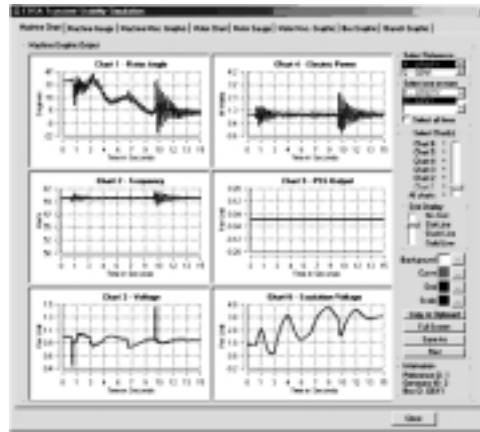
Machine Chart | Machine Graphs | Machine Misc. Graphs | Video Chart | Video Graphs | Video Misc. Graphs | Bus Graphs | Branch Graphs

Machine Graphs Output

Chart 1 - Rotor Angle

Time in Seconds

Chart 4 - Electric Power

Time in Seconds

Chart 2 - Frequency

Time in Seconds

Chart 5 - PSS Output

Time in Seconds

Chart 3 - Voltage

Time in Seconds

Chart 6 - Excitation Voltage

Time in Seconds

Select Reference

Select all lines

Select Chart

Chart 1
Chart 2
Chart 3
Chart 4
Chart 5
Chart 6
Chart 7

All charts

Background
Curve
Grid
Scale

Copy to Clipboard
Full Screen
Save As
Print

Close